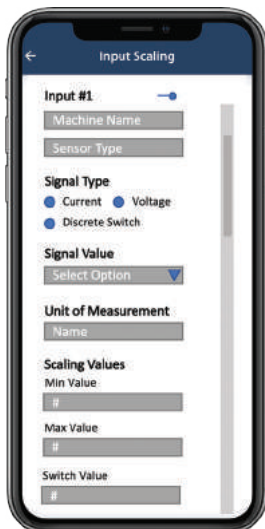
←
Input Scaling

Input #1

Machine Name

Sensor Type

Signal Type

Current

Voltage

Discrete Switch

Signal Value

Select Option

Unit of Measurement

Name

Scaling Values

Min Value

#

Max Value

#

Switch Value

#